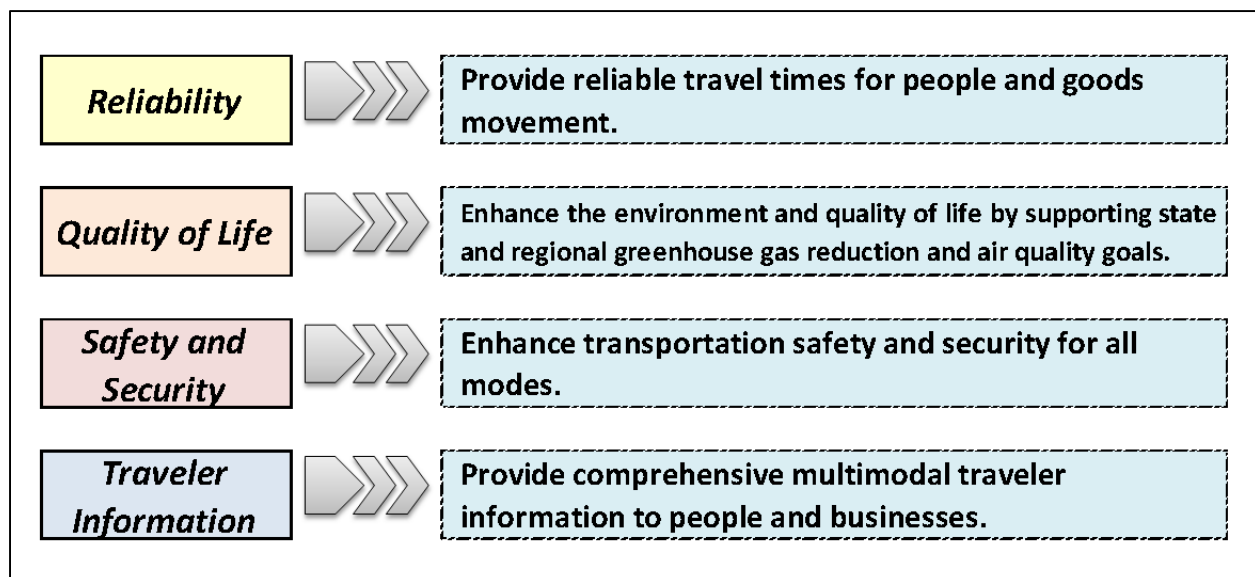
Reliability

Provide reliable travel times for people and goods movement.

Quality of Life

Enhance the environment and quality of life by supporting state and regional greenhouse gas reduction and air quality goals.

Safety and Security

Enhance transportation safety and security for all modes.

Traveler Information

Provide comprehensive multimodal traveler information to people and businesses.